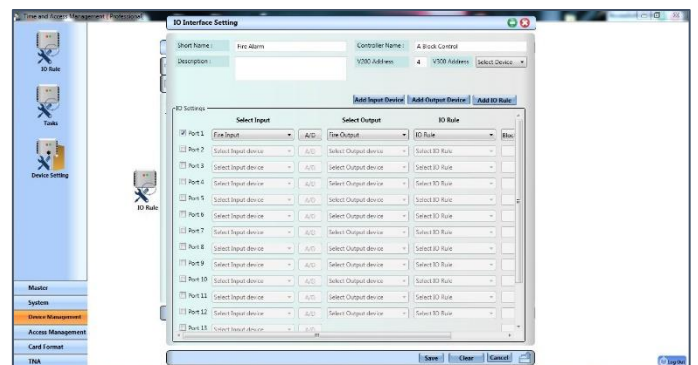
Time and Access Management (Professional)

IO Interface Setting

IO Rule

Tasks

Device Setting

IO Rule

Short Name : Fire Alarm
Controller Name : A Block Control
Description :
V200 Address 4 V300 Address Select Device

Add Input Device Add Output Device Add IO Rule

IO Settings

| | Select Input | | Select Output | IO Rule | |
|---|---|---|---|---|---|
| Port 1 | Fire Input | A/D | Fire Output | IO Rule | Blo |
| Port 2 | Select Input device | A/D | Select Output device | Select IO Rule | |
| Port 3 | Select Input device | A/D | Select Output device | Select IO Rule | |
| Port 4 | Select Input device | A/D | Select Output device | Select IO Rule | |
| Port 5 | Select Input device | A/D | Select Output device | Select IO Rule | |
| Port 6 | Select Input device | A/D | Select Output device | Select IO Rule | |
| Port 7 | Select Input device | A/D | Select Output device | Select IO Rule | |
| Port 8 | Select Input device | A/D | Select Output device | Select IO Rule | |
| Port 9 | Select Input device | A/D | Select Output device | Select IO Rule | |
| Port 10 | Select Input device | A/D | Select Output device | Select IO Rule | |
| Port 11 | Select Input device | A/D | Select Output device | Select IO Rule | |
| Port 12 | Select Input device | A/D | Select Output device | Select IO Rule | |
| Port 13 | Select Input device | A/D | | | |

Master
System
Device Management
Access Management
Card Format
TNA

Save Clear Cancel

Log Out